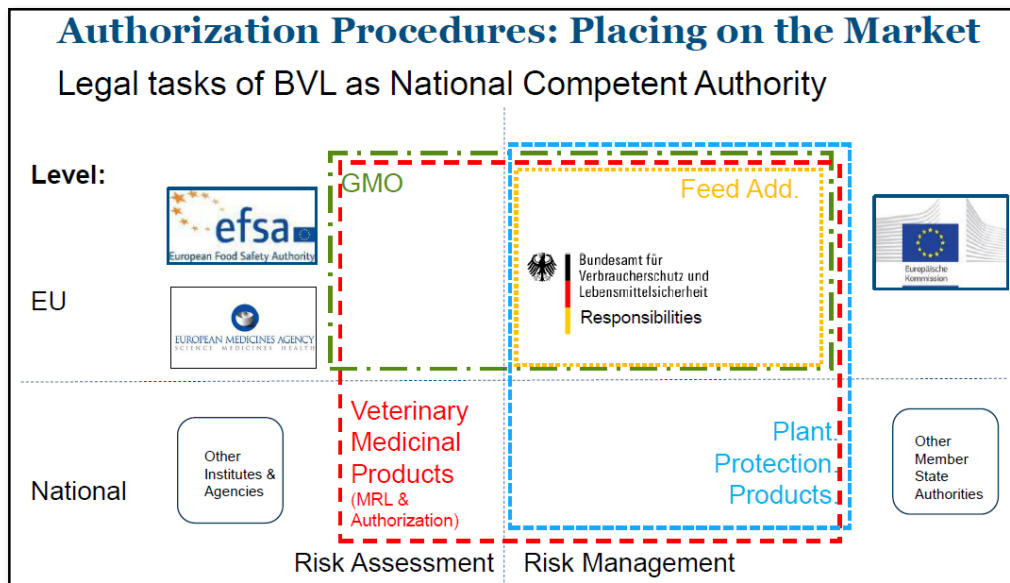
Authorization Procedures: Placing on the Market

Legal tasks of BVL as National Competent Authority

Level:

efsa
European Food Safety Authority

EU

EUROPEAN MEDICINES AGENCY
SCIENCE MEDICINES HEALTH

GMO

Feed Add.

Bundesamt für Verbraucherschutz und Lebensmittelsicherheit

Responsibilities

Europäische Kommission

Other Institutes & Agencies

National

Veterinary Medicinal Products
(MRL & Authorization)

Plant Protection Products

Other Member State Authorities

Risk Assessment

Risk Management